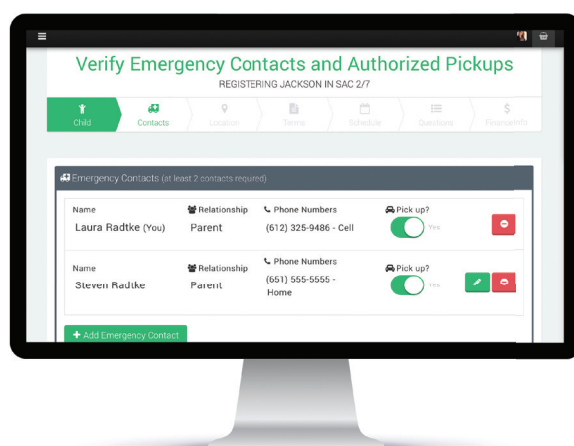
Verify Emergency Contacts and Authorized Pickups

REGISTERING JACKSON IN SAC 2/7

Child Contacts Location Terms Schedule Questions FinanceInfo

Emergency Contacts (at least 2 contacts required)

| Name | Relationship | Phone Numbers | Pick up? |
|---|---|---|---|
| Laura Radtke (You) | Parent | (612) 325-9486 - Cell | Yes |
| Steven Radtke | Parent | (651) 555-5555 - Home | Yes |

+ Add Emergency Contact